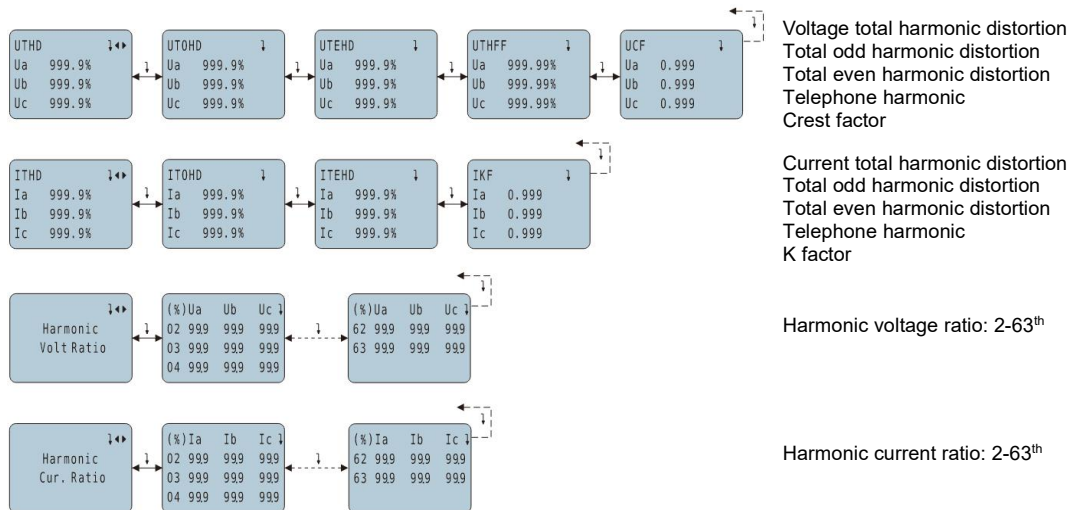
UTHD
Ua 999.9%
Ub 999.9%
Uc 999.9%

UTOHD
Ua 999.9%
Ub 999.9%
Uc 999.9%

UTEHD
Ua 999.9%
Ub 999.9%
Uc 999.9%

UTHFF
Ua 999.99%
Ub 999.99%
Uc 999.99%

UCF
Ua 0.999
Ub 0.999
Uc 0.999

Voltage total harmonic distortion
Total odd harmonic distortion
Total even harmonic distortion
Telephone harmonic
Crest factor

ITHD
Ia 999.9%
Ib 999.9%
Ic 999.9%

ITOHD
Ia 999.9%
Ib 999.9%
Ic 999.9%

ITEHD
Ia 999.9%
Ib 999.9%
Ic 999.9%

IKF
Ia 0.999
Ib 0.999
Ic 0.999

Current total harmonic distortion
Total odd harmonic distortion
Total even harmonic distortion
Telephone harmonic
K factor

Harmonic Volt Ratio

| (%)Ua | Ub | Uc |
|---|---|---|
| 02 99.9 | 99.9 | 99.9 |
| 03 99.9 | 99.9 | 99.9 |
| 04 99.9 | 99.9 | 99.9 |

| (%)Ua | Ub | Uc |
|---|---|---|
| 62 99.9 | 99.9 | 99.9 |
| 63 99.9 | 99.9 | 99.9 |

Harmonic voltage ratio: 2-63$^{th}$

Harmonic Cur. Ratio

| (%)Ia | Ib | Ic |
|---|---|---|
| 02 99.9 | 99.9 | 99.9 |
| 03 99.9 | 99.9 | 99.9 |
| 04 99.9 | 99.9 | 99.9 |

| (%)Ia | Ib | Ic |
|---|---|---|
| 62 99.9 | 99.9 | 99.9 |
| 63 99.9 | 99.9 | 99.9 |

Harmonic current ratio: 2-63$^{th}$